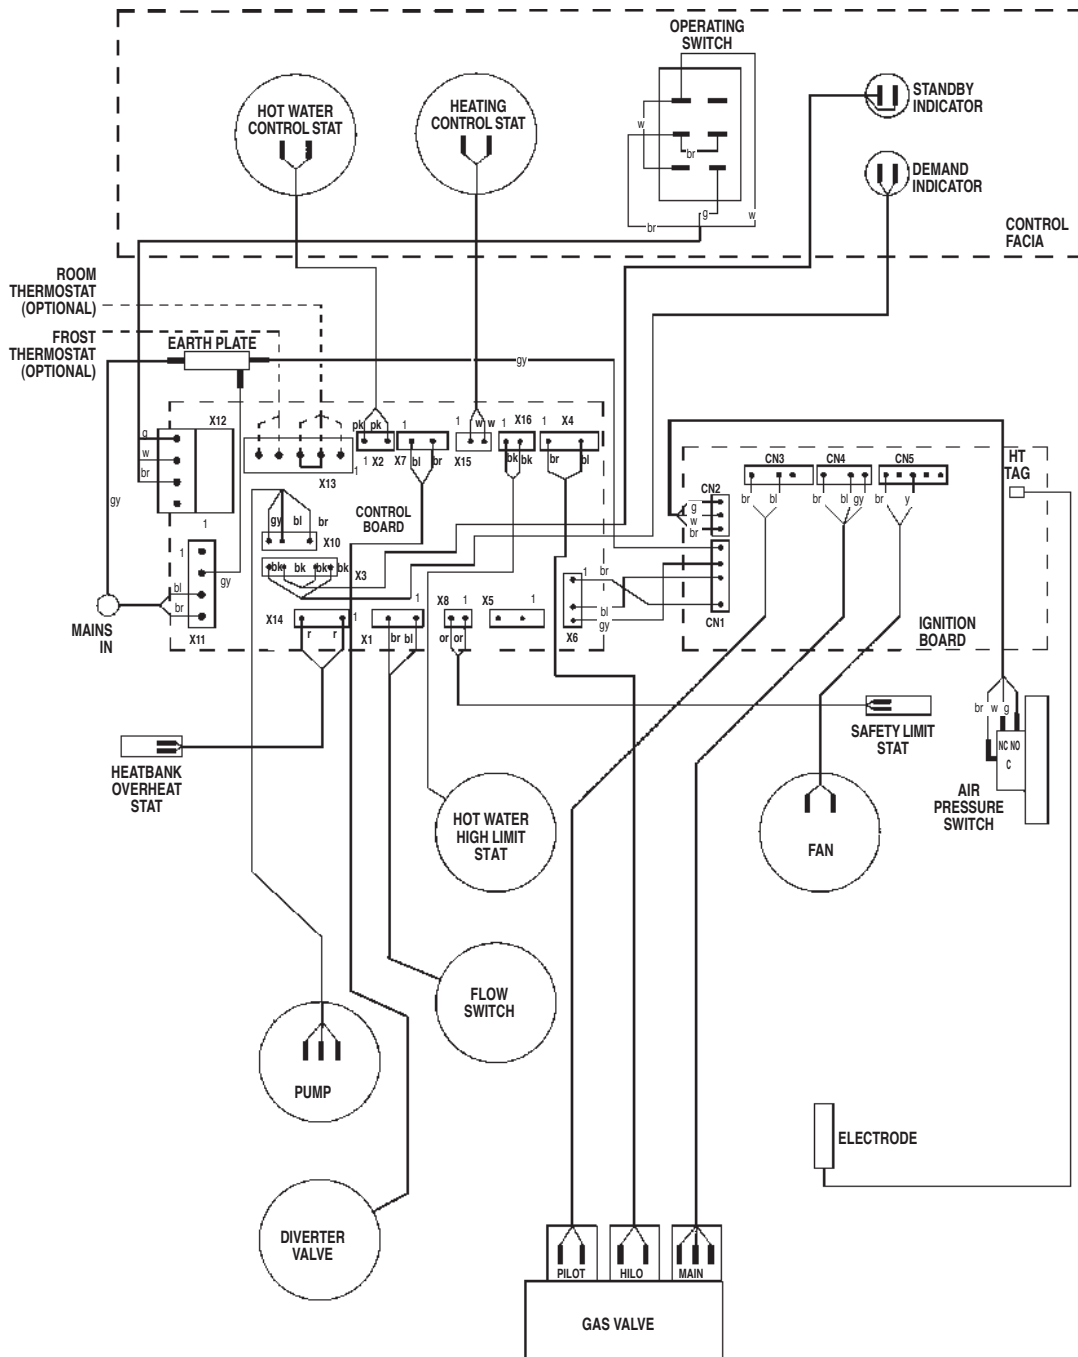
OPERATING SWITCH

w

br

g

w

br

STANDBY INDICATOR

DEMAND INDICATOR

CONTROL FACIA

HOT WATER CONTROL STAT

HEATING CONTROL STAT

ROOM THERMOSTAT (OPTIONAL)

FROST THERMOSTAT (OPTIONAL)

EARTH PLATE

gy

X12

g

w

br

gy

1

X13

1

pk pk

1 X2

1

X7 bl br

1 w w

X15

1 X16

bk bk

1 X4

br bl

CONTROL BOARD

gy bl br

X10

bk bk bk bk

X3

1

gy

bl

br

X11

MAINS IN

X14

r r

1

X1 br bl

X8 1

or or

X5 1

1

br

bl

gy

X6

HT TAG

CN2

g

w

br

CN3

br bl

CN4

br bl gy

CN5

br y

CN1

IGNITION BOARD

HEATBANK OVERHEAT STAT

SAFETY LIMIT STAT

br w g

NC NO

C

AIR PRESSURE SWITCH

HOT WATER HIGH LIMIT STAT

FAN

FLOW SWITCH

PUMP

ELECTRODE

DIVERTER VALVE

PILOT

HILO

MAIN

GAS VALVE